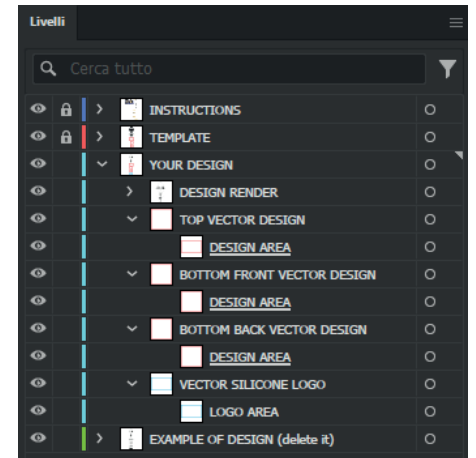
Livelli

Cerca tutto

INSTRUCTIONS
TEMPLATE
YOUR DESIGN
DESIGN RENDER
TOP VECTOR DESIGN
DESIGN AREA
BOTTOM FRONT VECTOR DESIGN
DESIGN AREA
BOTTOM BACK VECTOR DESIGN
DESIGN AREA
VECTOR SILICONE LOGO
LOGO AREA
EXAMPLE OF DESIGN (delete it)